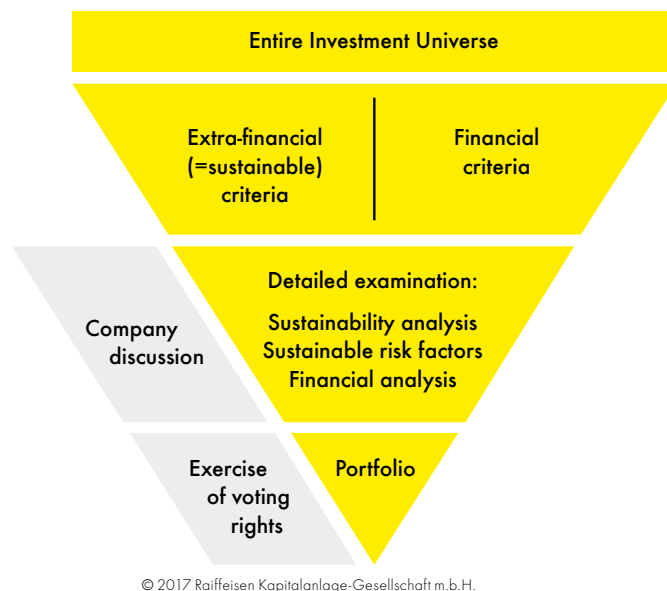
Entire Investment Universe

Extra-financial (=sustainable) criteria

Financial criteria

Company discussion

Detailed examination:

Sustainability analysis
Sustainable risk factors
Financial analysis

Exercise of voting rights

Portfolio

© 2017 Raiffeisen Kapitalanlage-Gesellschaft m.b.H.